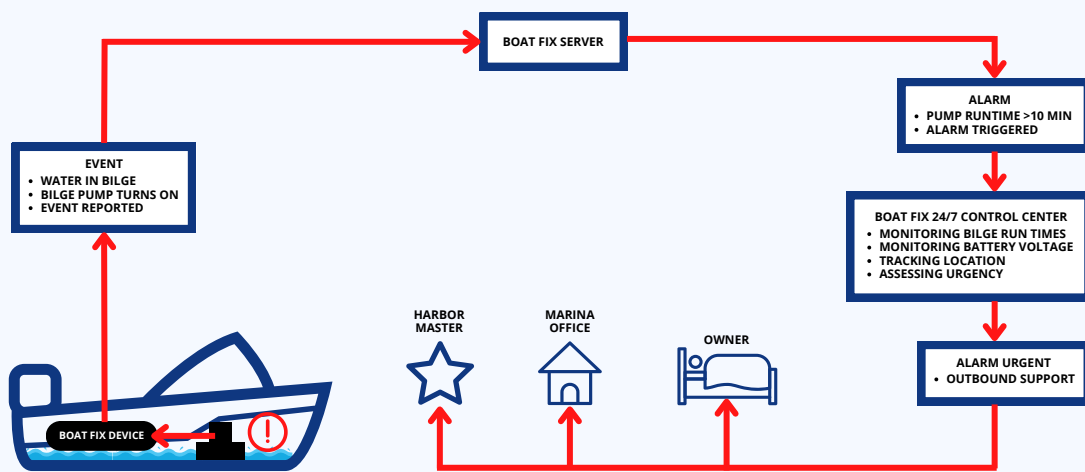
BOAT FIX SERVER

ALARM
- PUMP RUNTIME >10 MIN
- ALARM TRIGGERED

EVENT
- WATER IN BILGE
- BILGE PUMP TURNS ON
- EVENT REPORTED

BOAT FIX 24/7 CONTROL CENTER
- MONITORING BILGE RUN TIMES
- MONITORING BATTERY VOLTAGE
- TRACKING LOCATION
- ASSESSING URGENCY

HARBOR MASTER

MARINA OFFICE

OWNER

ALARM URGENT
- OUTBOUND SUPPORT

BOAT FIX DEVICE

!